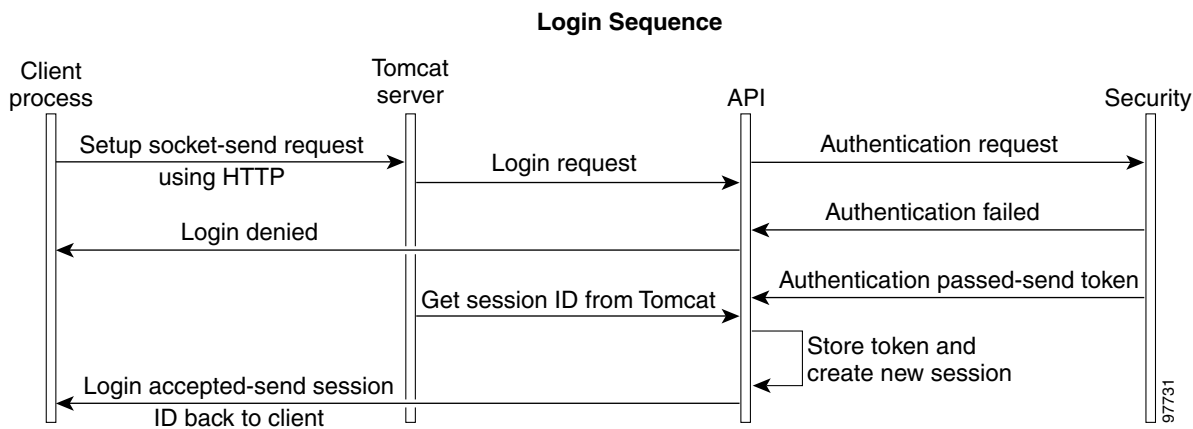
Login Sequence

Client process

Tomcat server

API

Security

Setup socket-send request using HTTP

Login request

Authentication request

Authentication failed

Login denied

Authentication passed-send token

Get session ID from Tomcat

Store token and create new session

Login accepted-send session ID back to client

97731